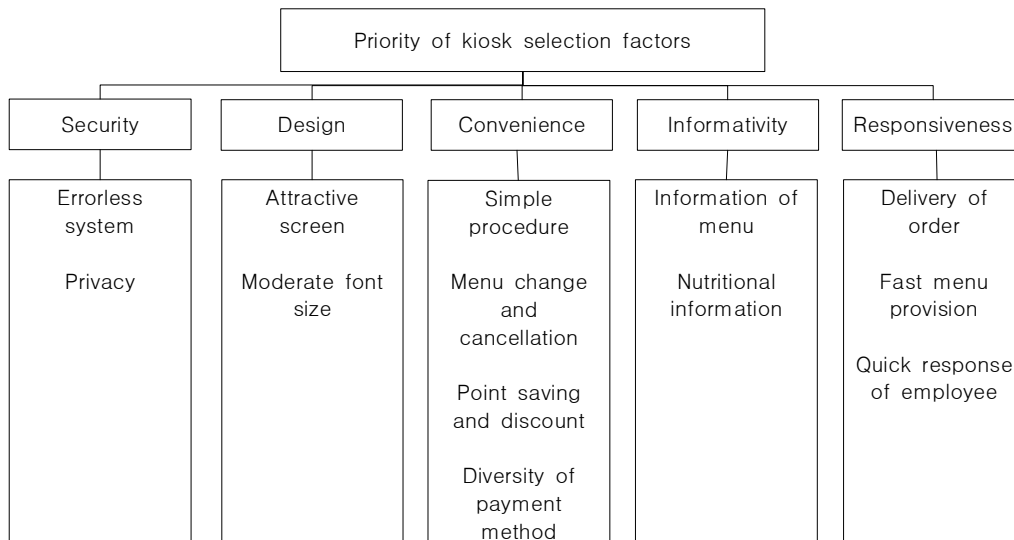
Priority of kiosk selection factors

Security

Errorless system

Privacy

Design

Attractive screen

Moderate font size

Convenience

Simple procedure

Menu change and cancellation

Point saving and discount

Diversity of payment method

Informativity

Information of menu

Nutritional information

Responsiveness

Delivery of order

Fast menu provision

Quick response of employee